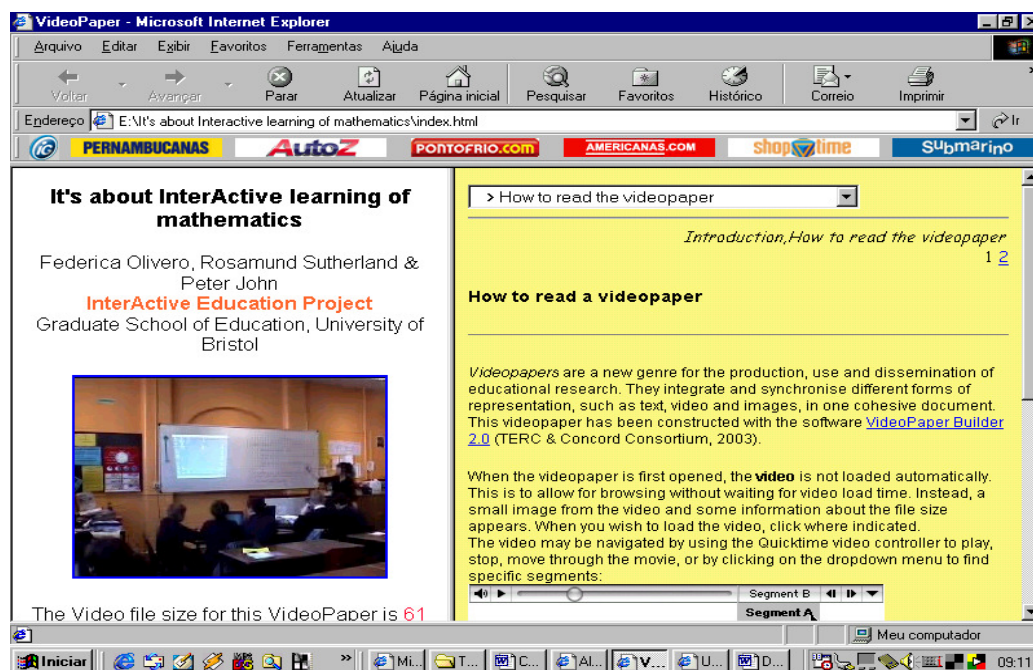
VideoPaper - Microsoft Internet Explorer

Arquivo Editar Exibir Favoritos Ferramentas Ajuda

Voltar Avançar Parar Atualizar Página inicial Pesquisar Favoritos Histórico Correio Imprimir

Endereço E:\It's about Interactive learning of mathematics\index.html Ir

PERNAMBUCANAS AutoZ PONTOFRIO.com AMERICANAS.COM shoptime Submarino

It's about InterActive learning of mathematics

Federica Olivero, Rosamund Sutherland & Peter John
InterActive Education Project
Graduate School of Education, University of Bristol

The Video file size for this VideoPaper is 61

> How to read the videopaper

Introduction,How to read the videopaper
1 2

How to read a videopaper

Videopapers are a new genre for the production, use and dissemination of educational research. They integrate and synchronise different forms of representation, such as text, video and images, in one cohesive document. This videopaper has been constructed with the software VideoPaper Builder 2.0 (TERC & Concord Consortium, 2003).

When the videopaper is first opened, the video is not loaded automatically. This is to allow for browsing without waiting for video load time. Instead, a small image from the video and some information about the file size appears. When you wish to load the video, click where indicated.
The video may be navigated by using the Quicktime video controller to play, stop, move through the movie, or by clicking on the dropdown menu to find specific segments:

Segment B
Segment A

Meu computador

Iniciar Mi... T... C... Al... V... U... D... 09:11